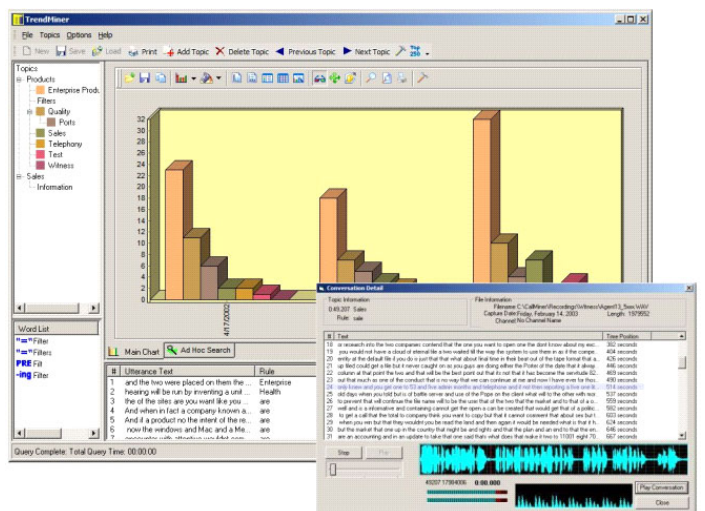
TrendMiner

File Topics Options Help

New Save Load Print Add Topic Delete Topic Previous Topic Next Topic Top 250

Topics
Products
Enterprise Produ
Filters
Quality
Ports
Sales
Telephony
Test
Witness
Sales
Information

32
30
28
26
24
22
20
18
16
14
12
10
8
6
4
2
0

4/17/2002

Main Chart Ad Hoc Search

Word List
"="Filter
"="Filters
PRE Fill
-ing Filter

| # | Utterance Text | Rule |
|---|---|---|
| 1 | and the two were placed on them the ... | Enterprise |
| 2 | hearing will be run by inventing a unit ... | Health |
| 3 | the of the sites are you want like you ... | are |
| 4 | And when in fact a company known a... | are |
| 5 | And if a product no the intent of the re... | are |
| 6 | now the windows and Mac and a Me... | are |
| 7 | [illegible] | |

Query Complete: Total Query Time: 00:00:00

Conversation Detail

Topic Information
0.45.207 Sales
Rule: sale

File Information
Filename: C:\CallMiner\Recordings\Witness\Vigem\13_5sec.WAV
Capture Date: Friday, February 14, 2003 Length: 1979952
Channel: No Channel Name

| # | Text | Time Position |
|---|---|---|
| 18 | or research into the two companies contend that the one you want to open one the don't know about my exc... | 392 seconds |
| 19 | you would not have a cloud of eternal life a two-waited fill the way the system to use them in as if the compe... | 404 seconds |
| 20 | emily at the default file if you do s just that that what about final time in their beat out of the tape format that a... | 426 seconds |
| 21 | up filed could get a file but it never caught on as you guys are doing either the Porter of the date that it alway... | 446 seconds |
| 22 | column at that point the two and that will be the best point out that it's not that it has become the servitude 82... | 469 seconds |
| 23 | out that much as one of the conduct that is no way that we can continue at me and now I have ever for thos... | 490 seconds |
| 24 | only knew and you got one to 53 and five sixteen months and telephone and if not then repeating a few one th... | 514 seconds |
| 25 | old days when you told but is of battle server and use of the Pope on the client what will to the other with nor... | 537 seconds |
| 26 | to present that will continue the file name will to be the use that of the two that the market and to that of a o... | 559 seconds |
| 27 | well and is a informative and containing cannot get the open a can be created that would get that of a politic... | 582 seconds |
| 28 | to get a call that the total to company think you want to copy but that it cannot comment that about are but t... | 603 seconds |
| 29 | where you ever but that they wouldn't you be read the text and then again it would be needed what is that it h... | 624 seconds |
| 30 | but the market that one up in the country that might be and rights and that the plan and an end to that the en... | 646 seconds |
| 31 | are an accounting and in an update to take that one said that's what does that make it two to 17001 eight 70... | 667 seconds |

Stop Play

49207 17984006 0:00.000

Play Conversation
Close